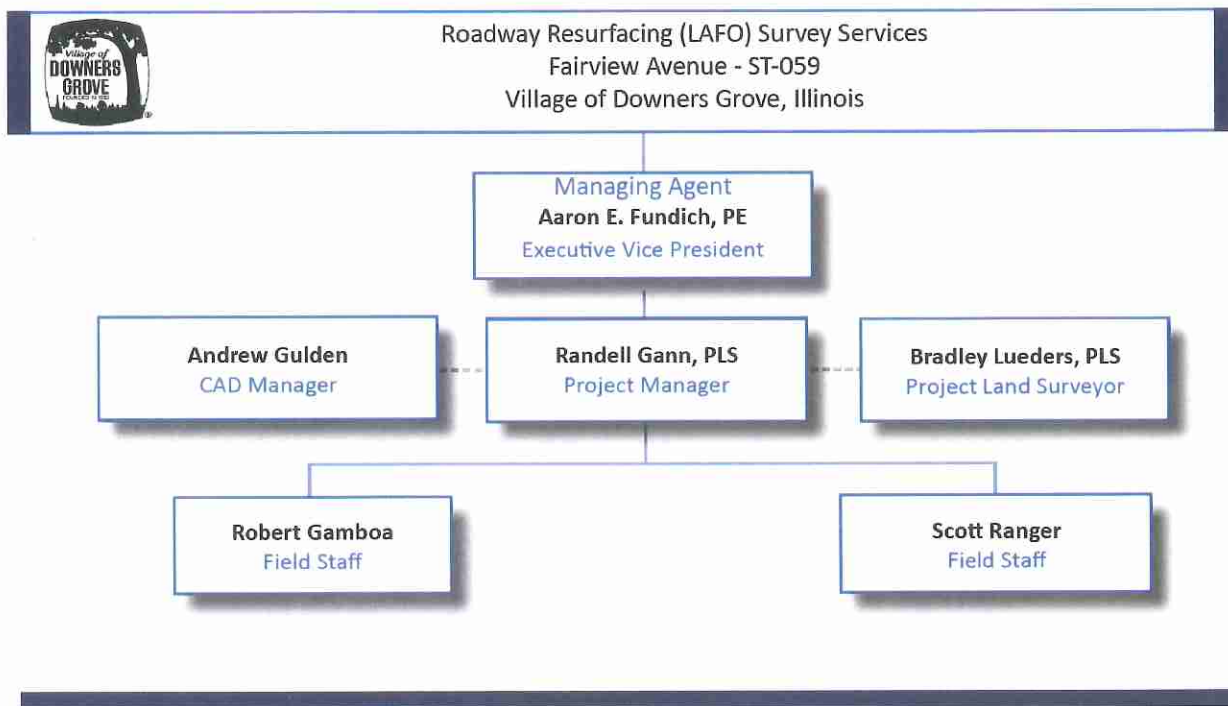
Village of DOWNERS GROVE FOUNDED IN 1832

Roadway Resurfacing (LAFO) Survey Services
Fairview Avenue - ST-059
Village of Downers Grove, Illinois

Managing Agent
Aaron E. Fundich, PE
Executive Vice President

Andrew Gulden
CAD Manager

Randell Gann, PLS
Project Manager

Bradley Lueders, PLS
Project Land Surveyor

Robert Gamboa
Field Staff

Scott Ranger
Field Staff